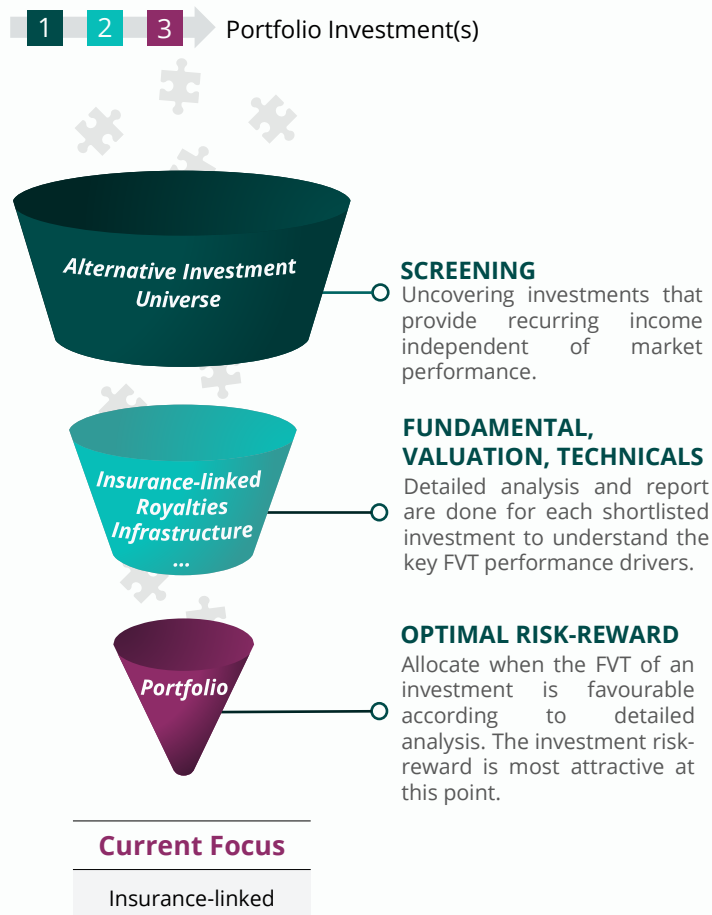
1 2 3 Portfolio Investment(s)

Alternative Investment Universe

SCREENING
Uncovering investments that provide recurring income independent of market performance.

Insurance-linked
Royalties
Infrastructure
...

FUNDAMENTAL, VALUATION, TECHNICALS
Detailed analysis and report are done for each shortlisted investment to understand the key FVT performance drivers.

Portfolio

OPTIMAL RISK-REWARD
Allocate when the FVT of an investment is favourable according to detailed analysis. The investment risk-reward is most attractive at this point.

| Current Focus |
|---|
| Insurance-linked |